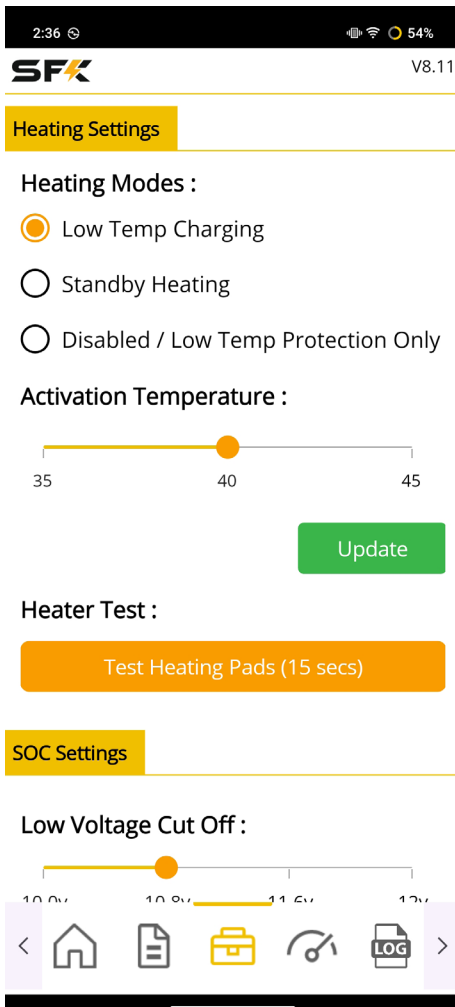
2:36 54%
SFK V8.11

Heating Settings

Heating Modes :

Low Temp Charging

Standby Heating

Disabled / Low Temp Protection Only

Activation Temperature :

35 40 45

Update

Heater Test :

Test Heating Pads (15 secs)

SOC Settings

Low Voltage Cut Off :

10.0v 10.8v 11.6v 12v

LOG